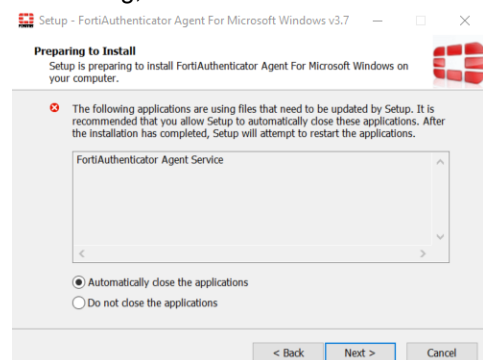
Setup - FortiAuthenticator Agent For Microsoft Windows v3.7

Preparing to Install

Setup is preparing to install FortiAuthenticator Agent For Microsoft Windows on your computer.

The following applications are using files that need to be updated by Setup. It is recommended that you allow Setup to automatically close these applications. After the installation has completed, Setup will attempt to restart the applications.

FortiAuthenticator Agent Service

Automatically close the applications

Do not close the applications

< Back

Next >

Cancel